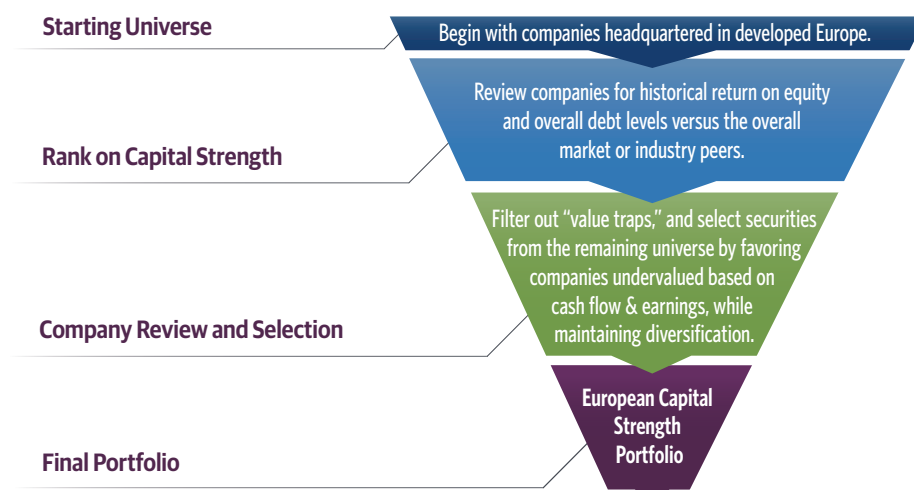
Starting Universe

Begin with companies headquartered in developed Europe.

Review companies for historical return on equity and overall debt levels versus the overall market or industry peers.

Rank on Capital Strength

Filter out "value traps," and select securities from the remaining universe by favoring companies undervalued based on cash flow & earnings, while maintaining diversification.

Company Review and Selection

European Capital Strength Portfolio

Final Portfolio